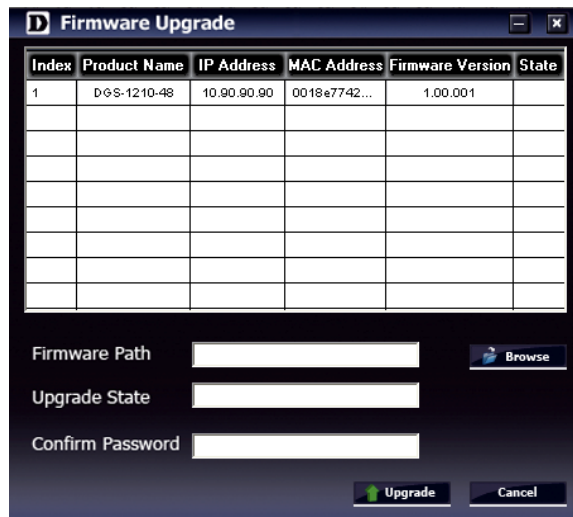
D Firmware Upgrade

| Index | Product Name | IP Address | MAC Address | Firmware Version | State |
|---|---|---|---|---|---|
| 1 | DGS-1210-48 | 10.90.90.90 | 0018e7742... | 1.00.001 | |
| | | | | | |
| | | | | | |
| | | | | | |
| | | | | | |
| | | | | | |
| | | | | | |
| | | | | | |
| | | | | | |

Firmware Path

Browse

Upgrade State

Confirm Password

Upgrade

Cancel